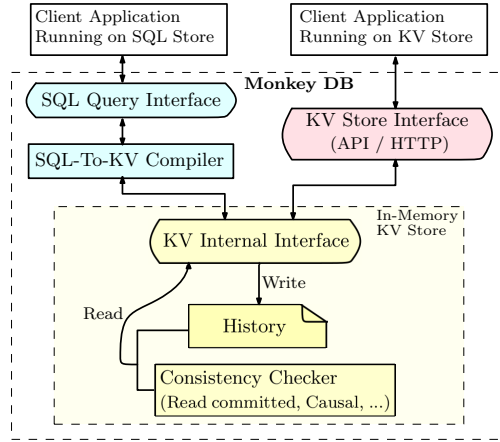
Client Application
Running on SQL Store

Client Application
Running on KV Store

Monkey DB

SQL Query Interface

KV Store Interface
(API / HTTP)

SQL-To-KV Compiler

In-Memory
KV Store

KV Internal Interface

Write

Read

History

Consistency Checker
(Read committed, Causal, ...)